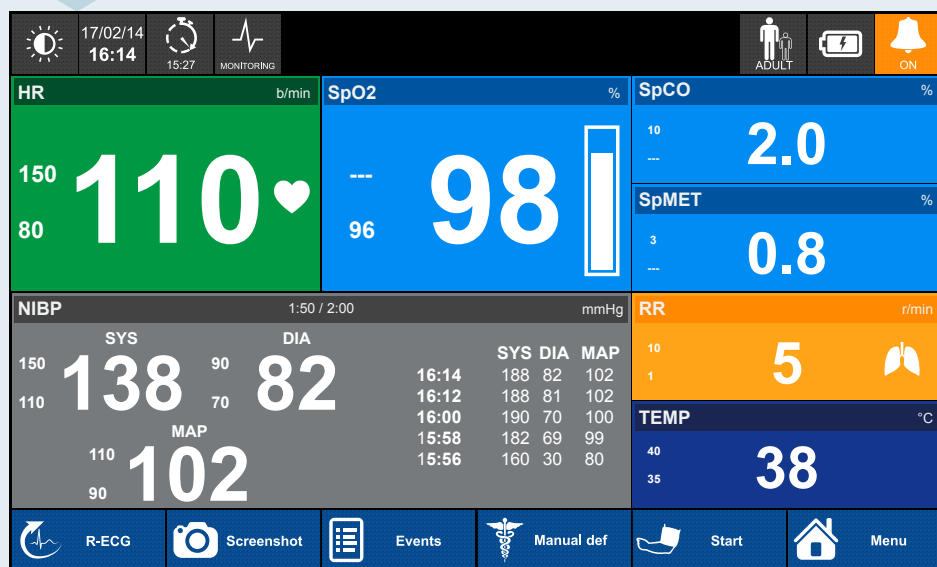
17/02/14
16:14
15:27
MONITORING
ADULT
ON

HR b/min
150
80
110

SpO2 %
---
96
98

SpCO %
10
---
2.0

SpMET %
3
---
0.8

NIBP 1:50 / 2:00 mmHg
SYS DIA
150
110
138
90
70
82
MAP
110
90
102

| | SYS | DIA | MAP |
|---|---|---|---|
| 16:14 | 188 | 82 | 102 |
| 16:12 | 188 | 81 | 102 |
| 16:00 | 190 | 70 | 100 |
| 15:58 | 182 | 69 | 99 |
| 15:56 | 160 | 30 | 80 |

RR r/min
10
1
5

TEMP °C
40
35
38

R-ECG
Screenshot
Events
Manual def
Start
Menu